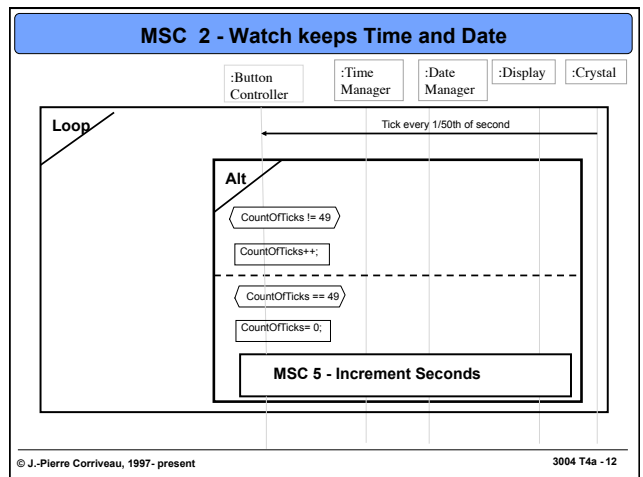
MSC 2 - Watch keeps Time and Date

:Button Controller

:Time Manager

:Date Manager

:Display

:Crystal

Loop

Tick every 1/50th of second

Alt

CountOfTicks != 49

CountOfTicks++;

CountOfTicks == 49

CountOfTicks= 0;

MSC 5 - Increment Seconds

© J.-Pierre Corriveau, 1997- present

3004 T4a - 12